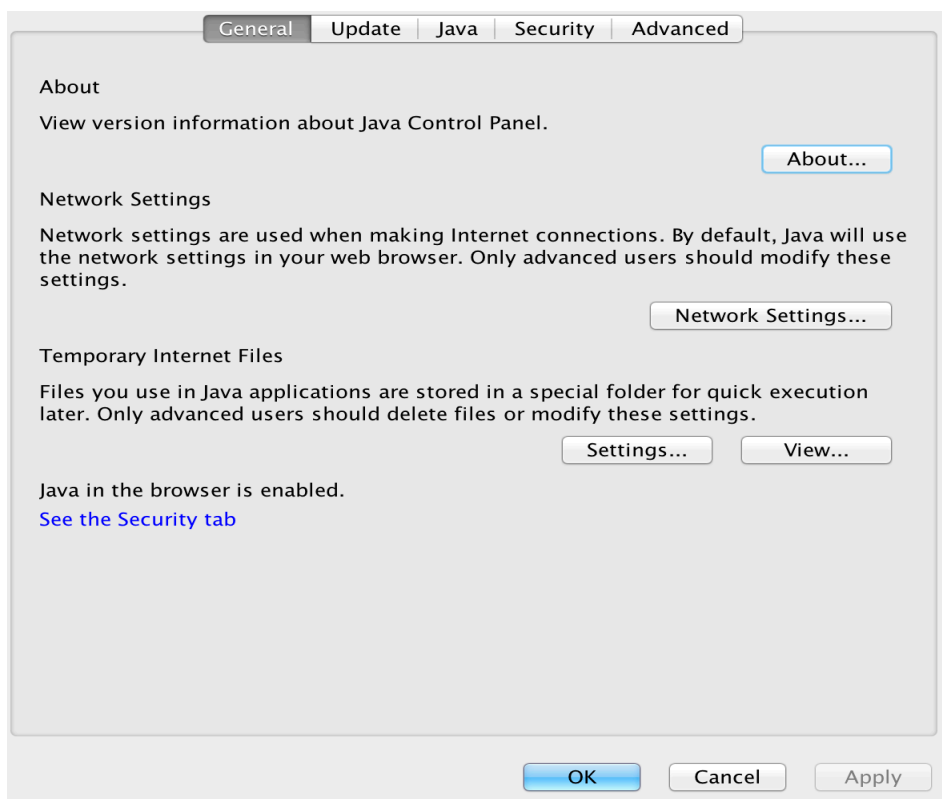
General | Update | Java | Security | Advanced

About

View version information about Java Control Panel.

About...

Network Settings

Network settings are used when making Internet connections. By default, Java will use the network settings in your web browser. Only advanced users should modify these settings.

Network Settings...

Temporary Internet Files

Files you use in Java applications are stored in a special folder for quick execution later. Only advanced users should delete files or modify these settings.

Settings... View...

Java in the browser is enabled.

See the Security tab

OK Cancel Apply